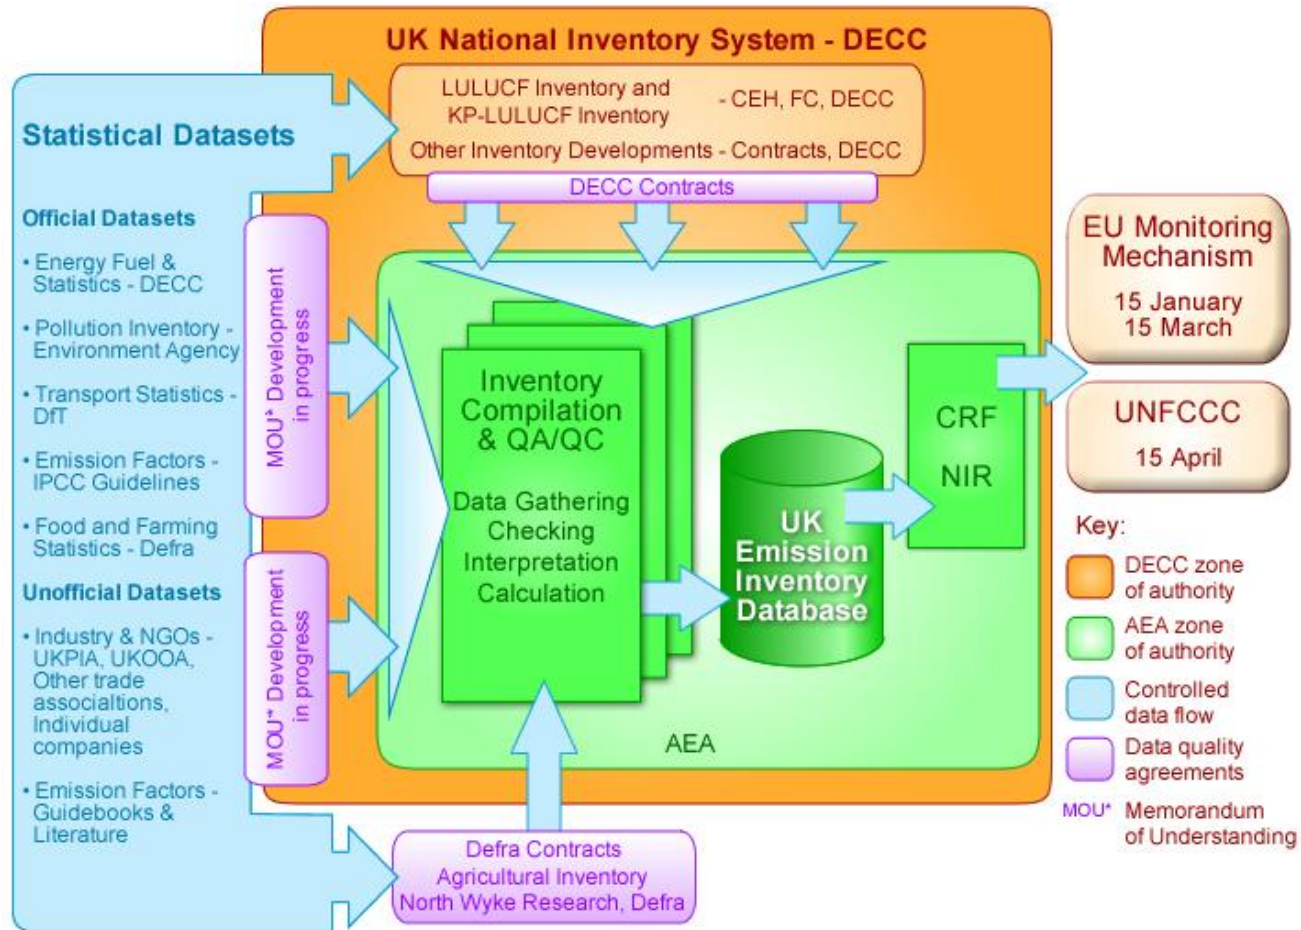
UK National Inventory System - DECC

Statistical Datasets

Official Datasets

• Energy Fuel & Statistics - DECC

• Pollution Inventory - Environment Agency

• Transport Statistics - DfT

• Emission Factors - IPCC Guidelines

• Food and Farming Statistics - Defra

Unofficial Datasets

• Industry & NGOs - UKPIA, UKOOA, Other trade associations, Individual companies

• Emission Factors - Guidebooks & Literature

LULUCF Inventory and KP-LULUCF Inventory - CEH, FC, DECC

Other Inventory Developments - Contracts, DECC

DECC Contracts

MOU* Development in progress

MOU* Development in progress

Inventory Compilation & QA/QC

Data Gathering
Checking
Interpretation
Calculation

UK Emission Inventory Database

CRF

NIR

AEA

Defra Contracts
Agricultural Inventory
North Wyke Research, Defra

EU Monitoring Mechanism

15 January
15 March

UNFCCC

15 April

Key:

DECC zone of authority

AEA zone of authority

Controlled data flow

Data quality agreements

MOU* Memorandum of Understanding